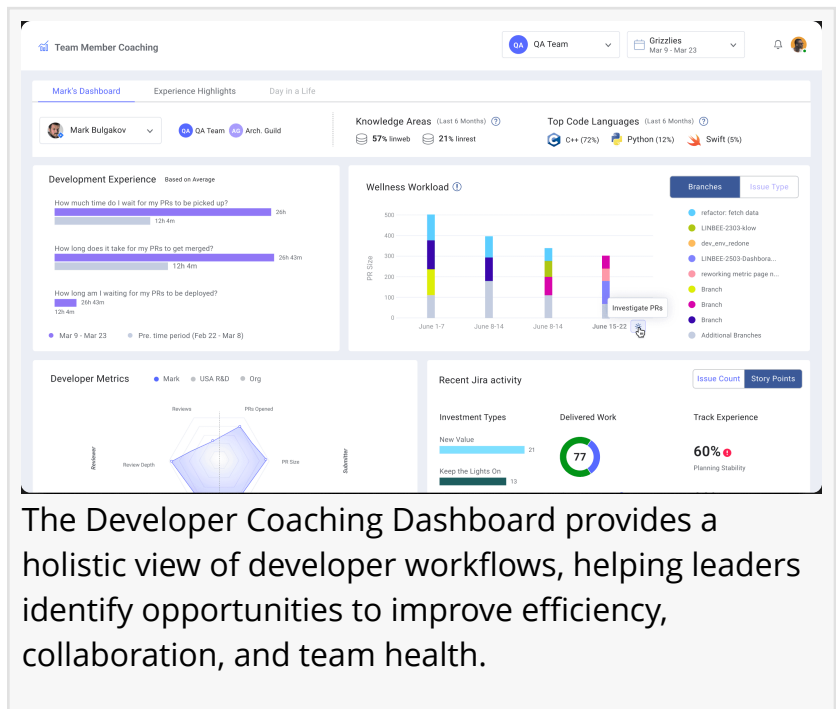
Team Member Coaching

QA QA Team

Grizzlies
Mar 9 - Mar 23

Mark's Dashboard | Experience Highlights | Day in a Life

Mark Bulgakov

QA QA Team | AG Arch. Guild

Knowledge Areas (Last 6 Months)
57% linweb | 21% linrest

Top Code Languages (Last 6 Months)
C++ (72%) | Python (12%) | Swift (5%)

Development Experience Based on Average

How much time do I wait for my PRs to be picked up?
26h
12h 4m

How long does it take for my PRs to get merged?
26h 43m
12h 4m

How long am I waiting for my PRs to be deployed?
26h 43m
12h 4m

Mar 9 - Mar 23 | Pre. time period (Feb 22 - Mar 8)

Wellness Workload

Branches | Issue Type

500
400
300
200
100
0
PR Size

June 1-7 | June 8-14 | June 8-14 | June 15-22

Investigate PRs

refactor: fetch data
LINBEE-2303-klow
dev_env_redone
LINBEE-2503-Dashbora...
reworking metric page n...
Branch
Branch
Branch
Additional Branches

Developer Metrics | Mark | USA R&D | Org

Reviews | PRs Opened | PR Size | Review Depth | Reviewer | Submitter

Recent Jira activity

Issue Count | Story Points

Investment Types
New Value 21
Keep the Lights On 13

Delivered Work
77

Track Experience
60%
Planning Stability

The Developer Coaching Dashboard provides a holistic view of developer workflows, helping leaders identify opportunities to improve efficiency, collaboration, and team health.